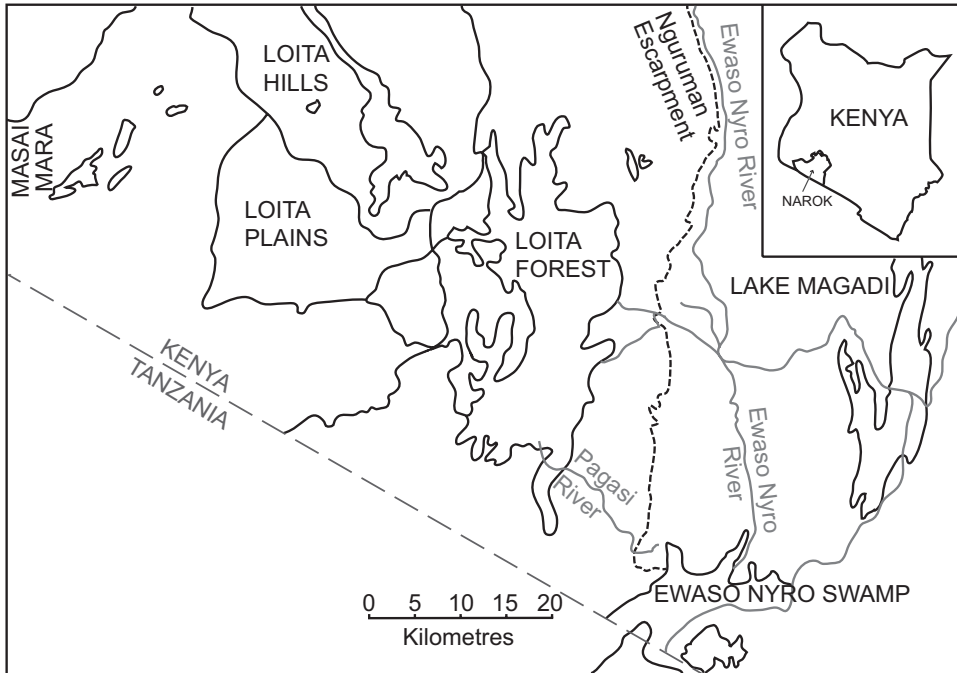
LOITA HILLS

MASAI MARA

LOITA PLAINS

Nguruman Escarpment

Ewaso Nyro River

KENYA

NAROK

LOITA FOREST

LAKE MAGADI

KENYA

TANZANIA

Pagasi River

Ewaso Nyro River

EWASO NYRO SWAMP

0 5 10 15 20

Kilometres